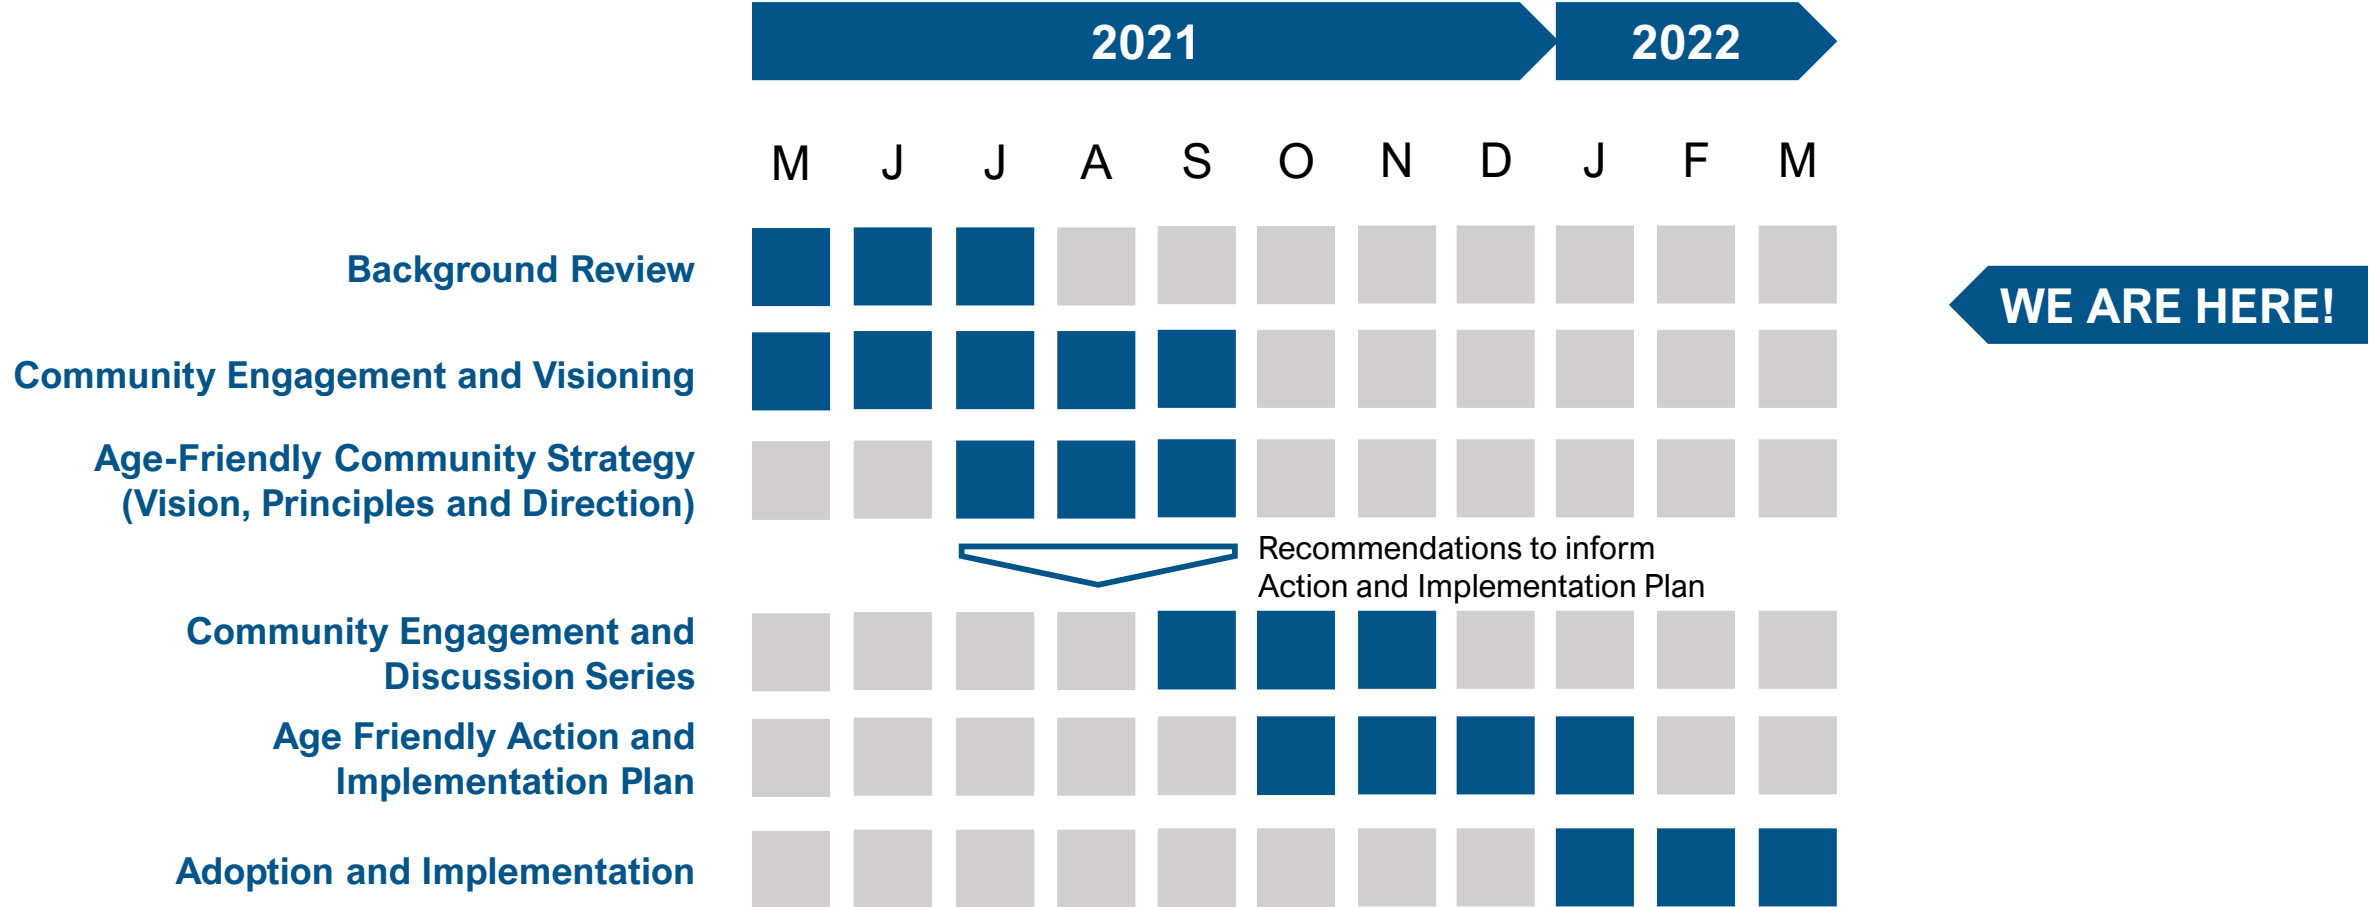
2021 2022

M J J A S O N D J F M

Background Review

WE ARE HERE!

Community Engagement and Visioning

Age-Friendly Community Strategy (Vision, Principles and Direction)

Recommendations to inform Action and Implementation Plan

Community Engagement and Discussion Series

Age Friendly Action and Implementation Plan

Adoption and Implementation